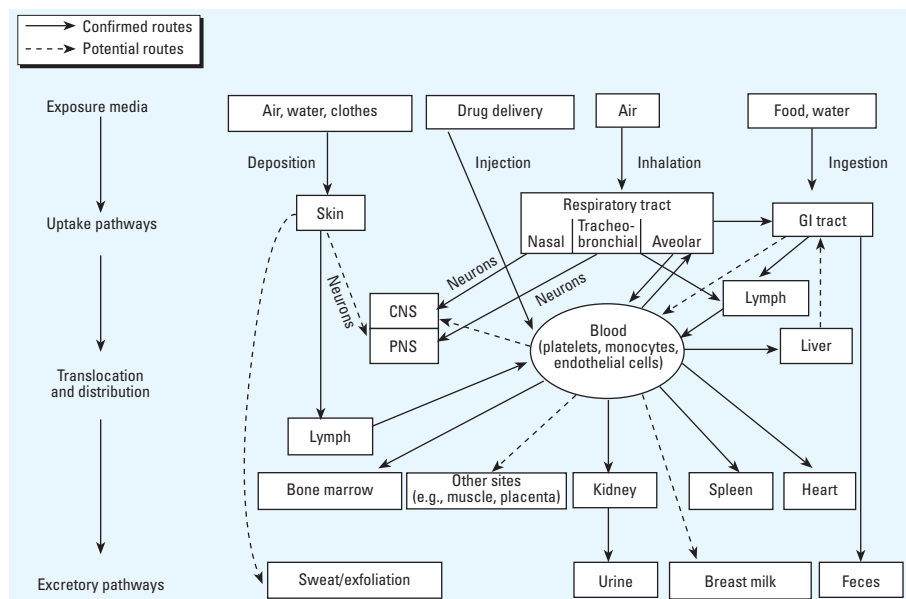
Confirmed routes
Potential routes

Exposure media
Uptake pathways
Translocation and distribution
Excretory pathways

Air, water, clothes
Drug delivery
Air
Food, water

Deposition
Injection
Inhalation
Ingestion

Skin
Respiratory tract
Nasal
Tracheo-bronchial
Aveolar
GI tract

Neurons
Neurons
Neurons

CNS
PNS

Blood (platelets, monocytes, endothelial cells)

Lymph
Liver
Lymph

Bone marrow
Other sites (e.g., muscle, placenta)
Kidney
Spleen
Heart

Sweat/exfoliation
Urine
Breast milk
Feces